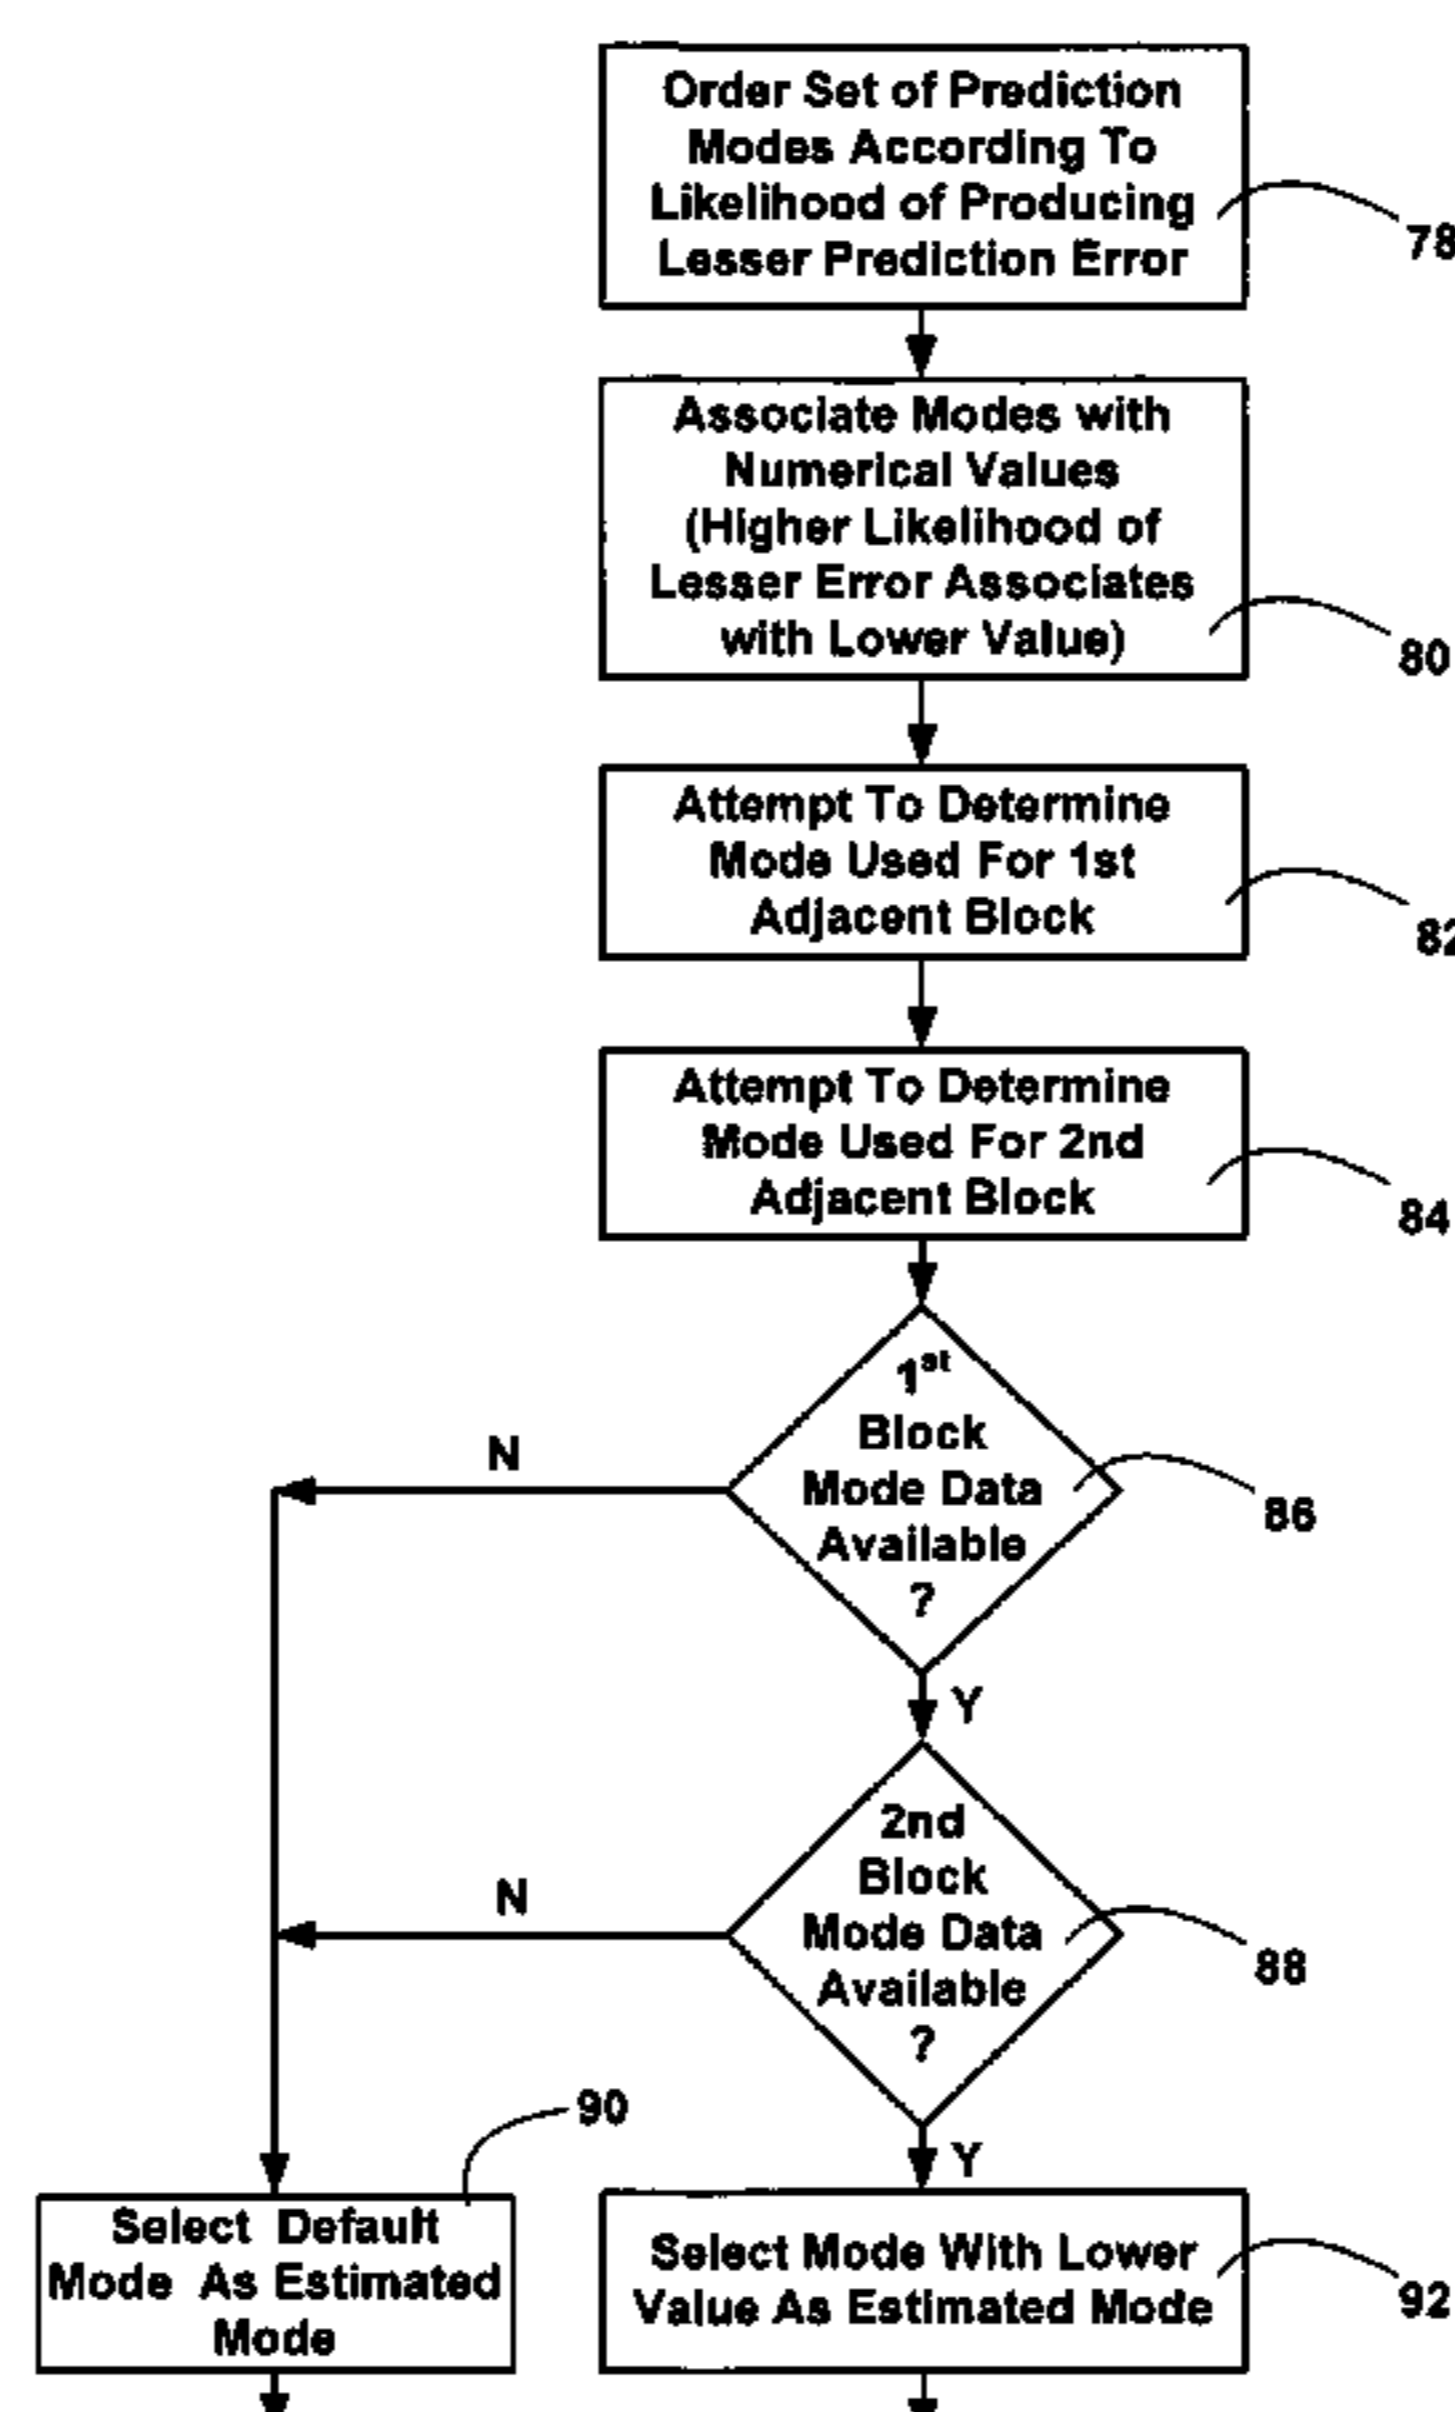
Order Set of Prediction Modes According To Likelihood of Producing Lesser Prediction Error

78

Associate Modes with Numerical Values (Higher Likelihood of Lesser Error Associates with Lower Value)

80

Attempt To Determine Mode Used For 1st Adjacent Block

82

Attempt To Determine Mode Used For 2nd Adjacent Block

84

$1^{st}$ Block Mode Data Available ?

86

N

Y

2nd Block Mode Data Available ?

88

N

Y

90

Select Default Mode As Estimated Mode

Select Mode With Lower Value As Estimated Mode

92